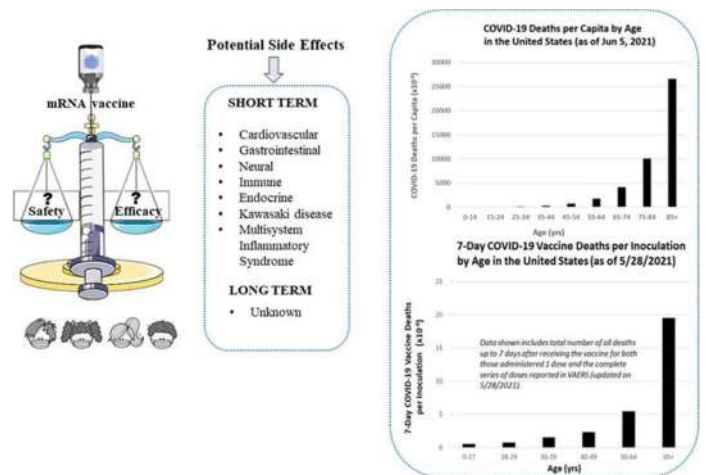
mRNA vaccine

?
Safety

?
Efficacy

Potential Side Effects

SHORT TERM

- Cardiovascular
- Gastrointestinal
- Neural
- Immune
- Endocrine
- Kawasaki disease
- Multisystem Inflammatory Syndrome

LONG TERM

- Unknown

COVID-19 Deaths per Capita by Age in the United States (as of Jun 5, 2021)

COVID-19 Deaths per Capita ($x10^{-6}$)

30000
25000
20000
15000
10000
5000
0

0-14 15-24 25-34 35-44 45-54 55-64 65-74 75-84 85+

Age (yrs)

7-Day COVID-19 Vaccine Deaths per Inoculation by Age in the United States (as of 5/28/2021)

7-Day COVID-19 Vaccine Deaths per Inoculation ($x10^{-6}$)

25
20
15
10
5
0

Data shown includes total number of all deaths up to 7 days after receiving the vaccine for both those administered 1 dose and the complete series of doses reported in VAERS (updated on 5/28/2021).

0-17 18-29 30-39 40-49 50-64 65+

Age (yrs)